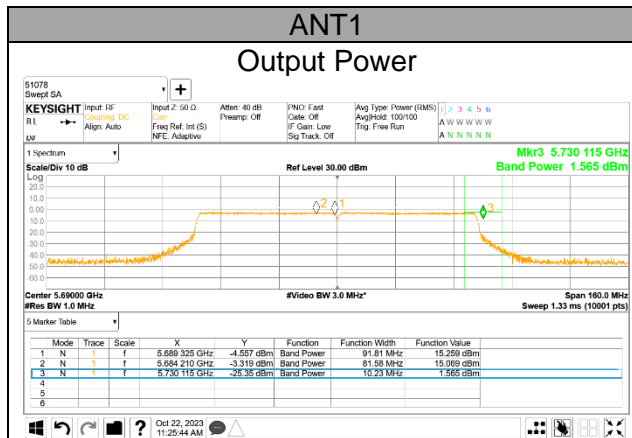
ANT1

Output Power

51078
Swept SA

KEYSIGHT Input: RF Coupling: DC Align: Auto
Input Z: 50 Ω Corr Freq Ref: Int (S) NFE: Adaptive
Atten: 40 dB Preamp: Off
PNO: Fast Gate: Off IF Gain: Low Sig Track: Off
Avg Type: Power (RMS) Avg|Hold: 100/100 Trig: Free Run
1 2 3 4 5 6
A W W W W W
A N N N N N

1 Spectrum
Mkr3 5.730 115 GHz
Band Power 1.565 dBm

Scale/Div 10 dB
Ref Level 30.00 dBm
Log
20.0
10.0
0.00
-10.0
-20.0
-30.0
-40.0
-50.0
-60.0
2
1
3

Center 5.69000 GHz
#Res BW 1.0 MHz
#Video BW 3.0 MHz*
Span 160.0 MHz
Sweep 1.33 ms (10001 pts)

5 Marker Table

| | Mode | Trace | Scale | X | Y | Function | Function Width | Function Value |
|---|---|---|---|---|---|---|---|---|
| 1 | N | 1 | f | 5.689 325 GHz | -4.557 dBm | Band Power | 91.81 MHz | 15.259 dBm |
| 2 | N | 1 | f | 5.684 210 GHz | -3.319 dBm | Band Power | 81.58 MHz | 15.069 dBm |
| 3 | N | 1 | f | 5.730 115 GHz | -25.35 dBm | Band Power | 10.23 MHz | 1.565 dBm |
| 4 | | | | | | | | |
| 5 | | | | | | | | |
| 6 | | | | | | | | |

Oct 22, 2023
11:25:44 AM